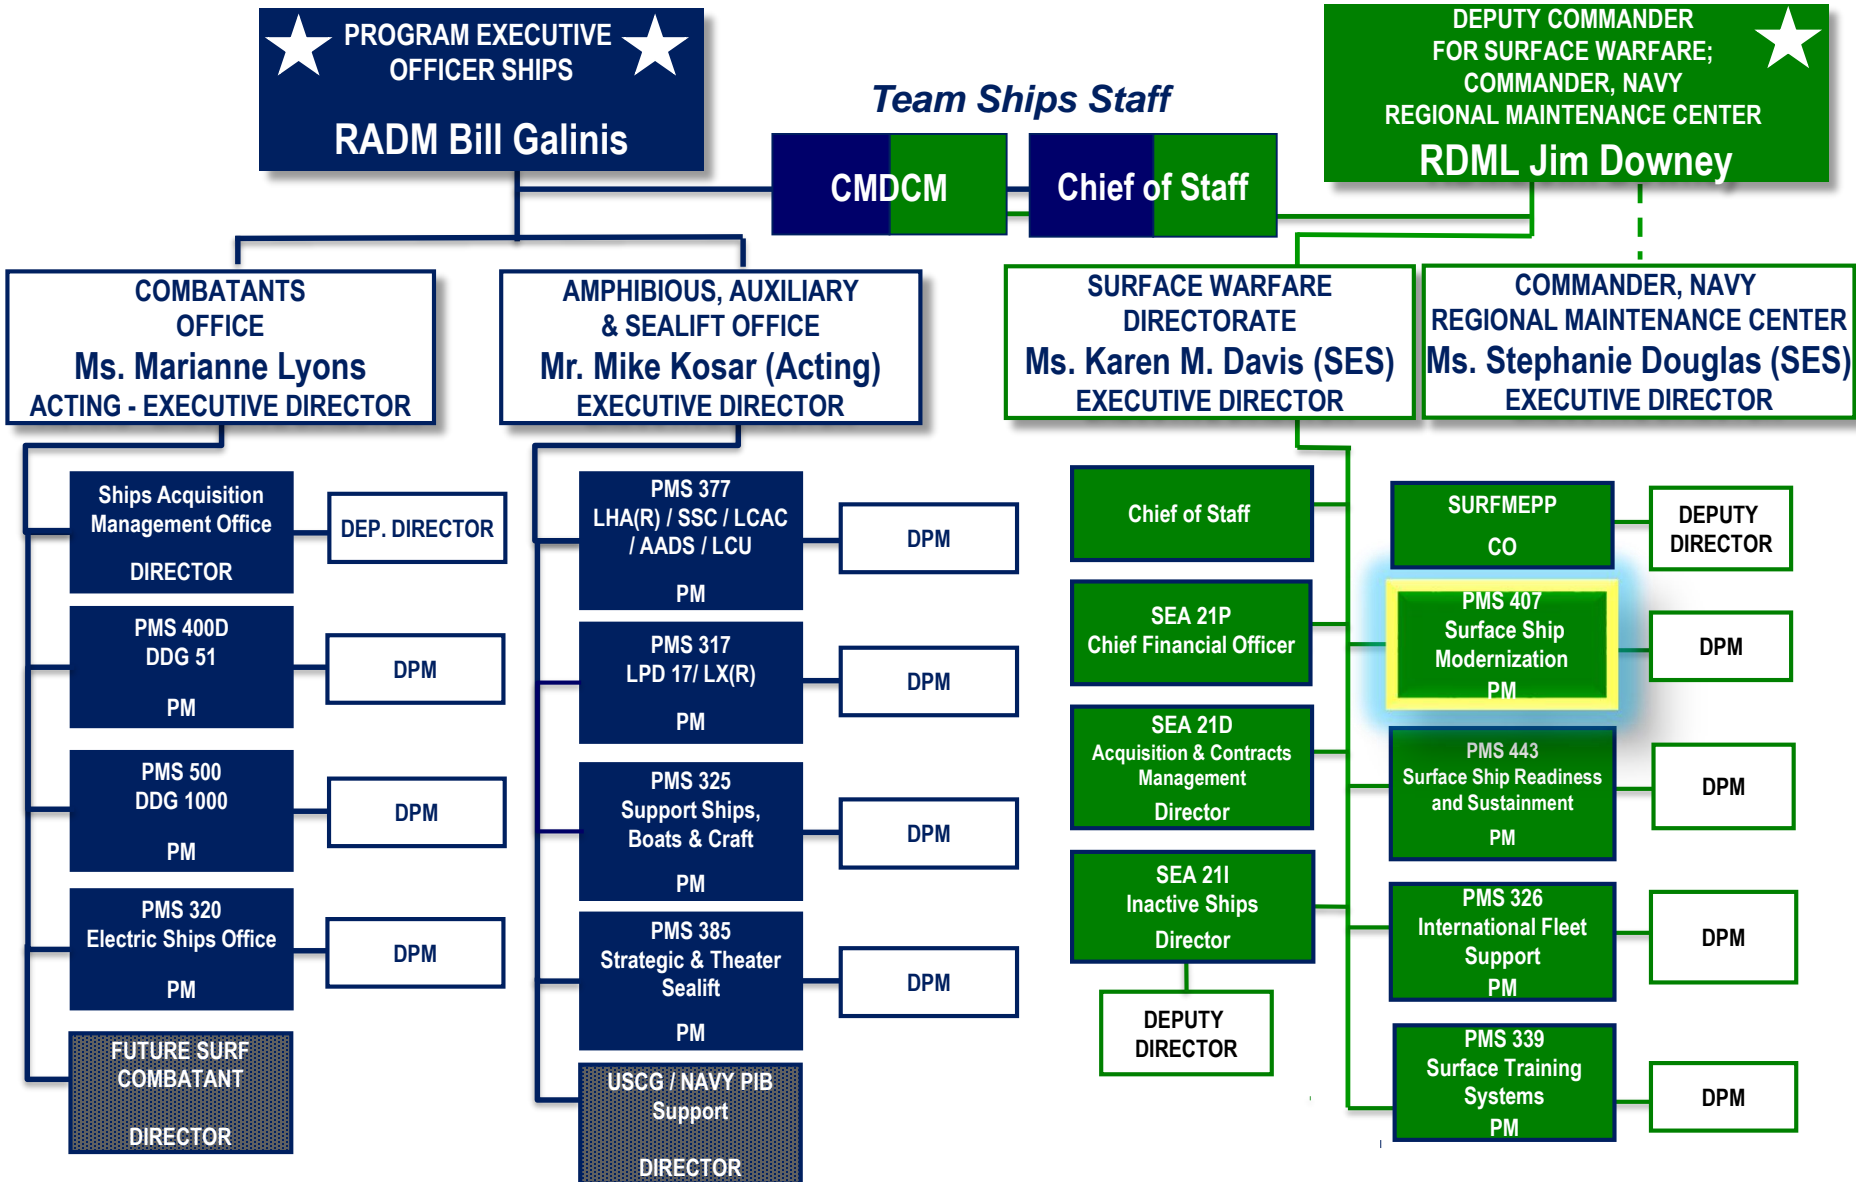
PROGRAM EXECUTIVE OFFICER SHIPS

RADM Bill Galinis

Team Ships Staff

CMDCM

Chief of Staff

DEPUTY COMMANDER FOR SURFACE WARFARE; COMMANDER, NAVY REGIONAL MAINTENANCE CENTER

RDML Jim Downey

COMBATANTS OFFICE
Ms. Marianne Lyons
ACTING - EXECUTIVE DIRECTOR

AMPHIBIOUS, AUXILIARY & SEALIFT OFFICE
Mr. Mike Kosar (Acting)
EXECUTIVE DIRECTOR

SURFACE WARFARE DIRECTORATE
Ms. Karen M. Davis (SES)
EXECUTIVE DIRECTOR

COMMANDER, NAVY REGIONAL MAINTENANCE CENTER
Ms. Stephanie Douglas (SES)
EXECUTIVE DIRECTOR

Ships Acquisition Management Office
DIRECTOR

DEP. DIRECTOR

PMS 400D
DDG 51
PM

DPM

PMS 500
DDG 1000
PM

DPM

PMS 320
Electric Ships Office
PM

DPM

FUTURE SURF COMBATANT
DIRECTOR

PMS 377
LHA(R) / SSC / LCAC / AADS / LCU
PM

DPM

PMS 317
LPD 17/ LX(R)
PM

DPM

PMS 325
Support Ships, Boats & Craft
PM

DPM

PMS 385
Strategic & Theater Sealift
PM

DPM

USCG / NAVY PIB Support
DIRECTOR

Chief of Staff

SEA 21P
Chief Financial Officer

SEA 21D
Acquisition & Contracts Management
Director

SEA 21I
Inactive Ships
Director

DEPUTY DIRECTOR

SURFMEPP
CO

DEPUTY DIRECTOR

PMS 407
Surface Ship Modernization
PM

DPM

PMS 443
Surface Ship Readiness and Sustainment
PM

DPM

PMS 326
International Fleet Support
PM

DPM

PMS 339
Surface Training Systems
PM

DPM